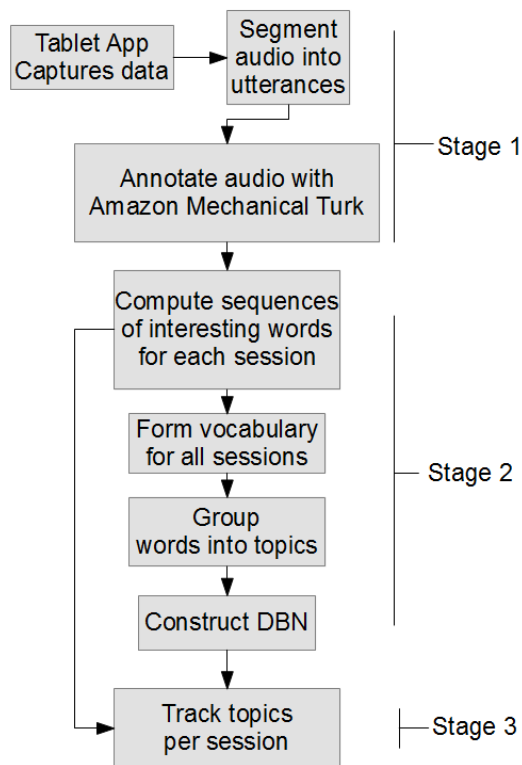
Tablet App Captures data

Segment audio into utterances

Annotate audio with Amazon Mechanical Turk

Stage 1

Compute sequences of interesting words for each session

Form vocabulary for all sessions

Group words into topics

Construct DBN

Stage 2

Track topics per session

Stage 3